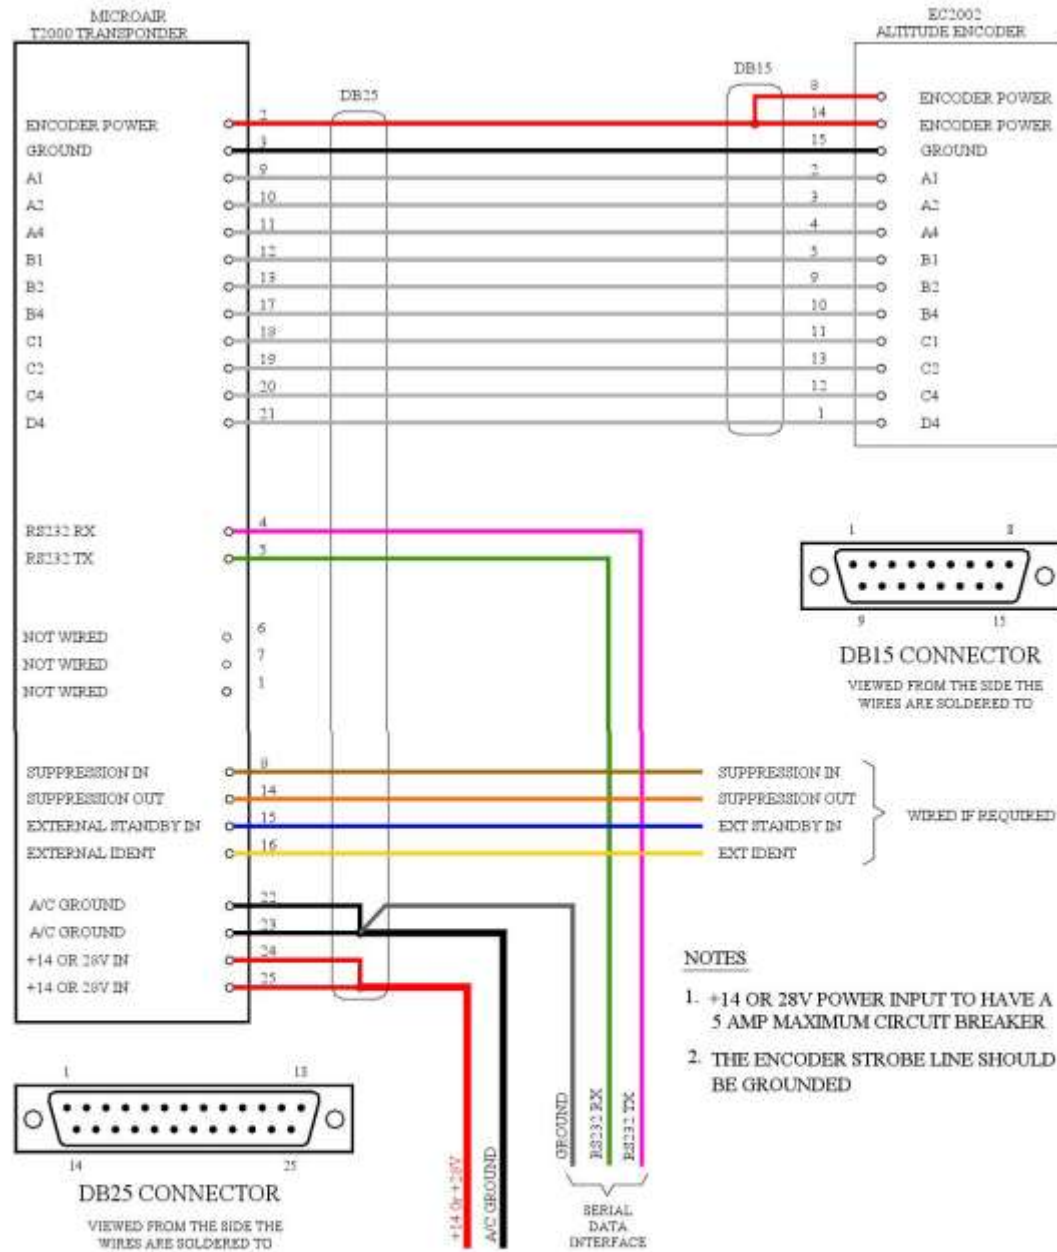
MICROAIR
T2000 TRANSPONDER

EC2002
ALTITUDE ENCODER

DB25

DB15

ENCODER POWER
GROUND
A1
A2
A4
B1
B2
B4
C1
C2
C4
D4

2
3
9
10
11
12
13
17
18
19
20
21

8
14
15
2
3
4
5
9
10
11
13
12
1

ENCODER POWER
ENCODER POWER
GROUND
A1
A2
A4
B1
B2
B4
C1
C2
C4
D4

RS232 RX
RS232 TX

4
5

NOT WIRED
NOT WIRED
NOT WIRED

6
7
1

1
8
9
15

DB15 CONNECTOR

VIEWED FROM THE SIDE THE WIRES ARE SOLDERED TO

SUPPRESSION IN
SUPPRESSION OUT
EXTERNAL STANDBY IN
EXTERNAL IDENT

8
14
15
16

SUPPRESSION IN
SUPPRESSION OUT
EXT STANDBY IN
EXT IDENT

WIRED IF REQUIRED

A/C GROUND
A/C GROUND
+14 OR 28V IN
+14 OR 28V IN

22
23
24
25

NOTES

1. +14 OR 28V POWER INPUT TO HAVE A 5 AMP MAXIMUM CIRCUIT BREAKER

2. THE ENCODER STROBE LINE SHOULD BE GROUNDED

1
13
14
25

DB25 CONNECTOR

VIEWED FROM THE SIDE THE WIRES ARE SOLDERED TO

+14 Or +28V
A/C GROUND
GROUND
RS232 RX
RS232 TX

SERIAL DATA INTERFACE